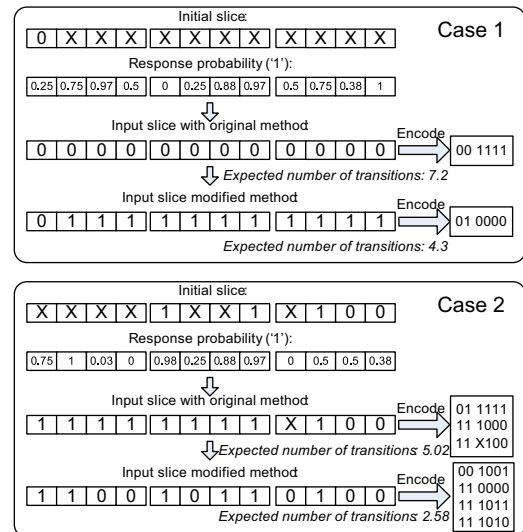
Initial slice:

| 0 | X | X | X |
|---|---|---|---|

| X | X | X | X |
|---|---|---|---|

| X | X | X | X |
|---|---|---|---|

Case 1

Response probability ('1'):

| 0.25 | 0.75 | 0.97 | 0.5 |
|---|---|---|---|

| 0 | 0.25 | 0.88 | 0.97 |
|---|---|---|---|

| 0.5 | 0.75 | 0.38 | 1 |
|---|---|---|---|

Input slice with original method:

| 0 | 0 | 0 | 0 |
|---|---|---|---|

| 0 | 0 | 0 | 0 |
|---|---|---|---|

| 0 | 0 | 0 | 0 |
|---|---|---|---|

Encode

00 1111

*Expected number of transitions: 7.2*

Input slice modified method:

| 0 | 1 | 1 | 1 |
|---|---|---|---|

| 1 | 1 | 1 | 1 |
|---|---|---|---|

| 1 | 1 | 1 | 1 |
|---|---|---|---|

Encode

01 0000

*Expected number of transitions: 4.3*

Initial slice:

| X | X | X | X |
|---|---|---|---|

| 1 | X | X | 1 |
|---|---|---|---|

| X | 1 | 0 | 0 |
|---|---|---|---|

Case 2

Response probability ('1'):

| 0.75 | 1 | 0.03 | 0 |
|---|---|---|---|

| 0.98 | 0.25 | 0.88 | 0.97 |
|---|---|---|---|

| 0 | 0.5 | 0.5 | 0.38 |
|---|---|---|---|

Input slice with original method:

| 1 | 1 | 1 | 1 |
|---|---|---|---|

| 1 | 1 | 1 | 1 |
|---|---|---|---|

| X | 1 | 0 | 0 |
|---|---|---|---|

Encode

01 1111
11 1000
11 X100

*Expected number of transitions: 5.02*

Input slice modified method:

| 1 | 1 | 0 | 0 |
|---|---|---|---|

| 1 | 0 | 1 | 1 |
|---|---|---|---|

| 0 | 1 | 0 | 0 |
|---|---|---|---|

Encode

00 1001
11 0000
11 1011
11 1010

*Expected number of transitions: 2.58*